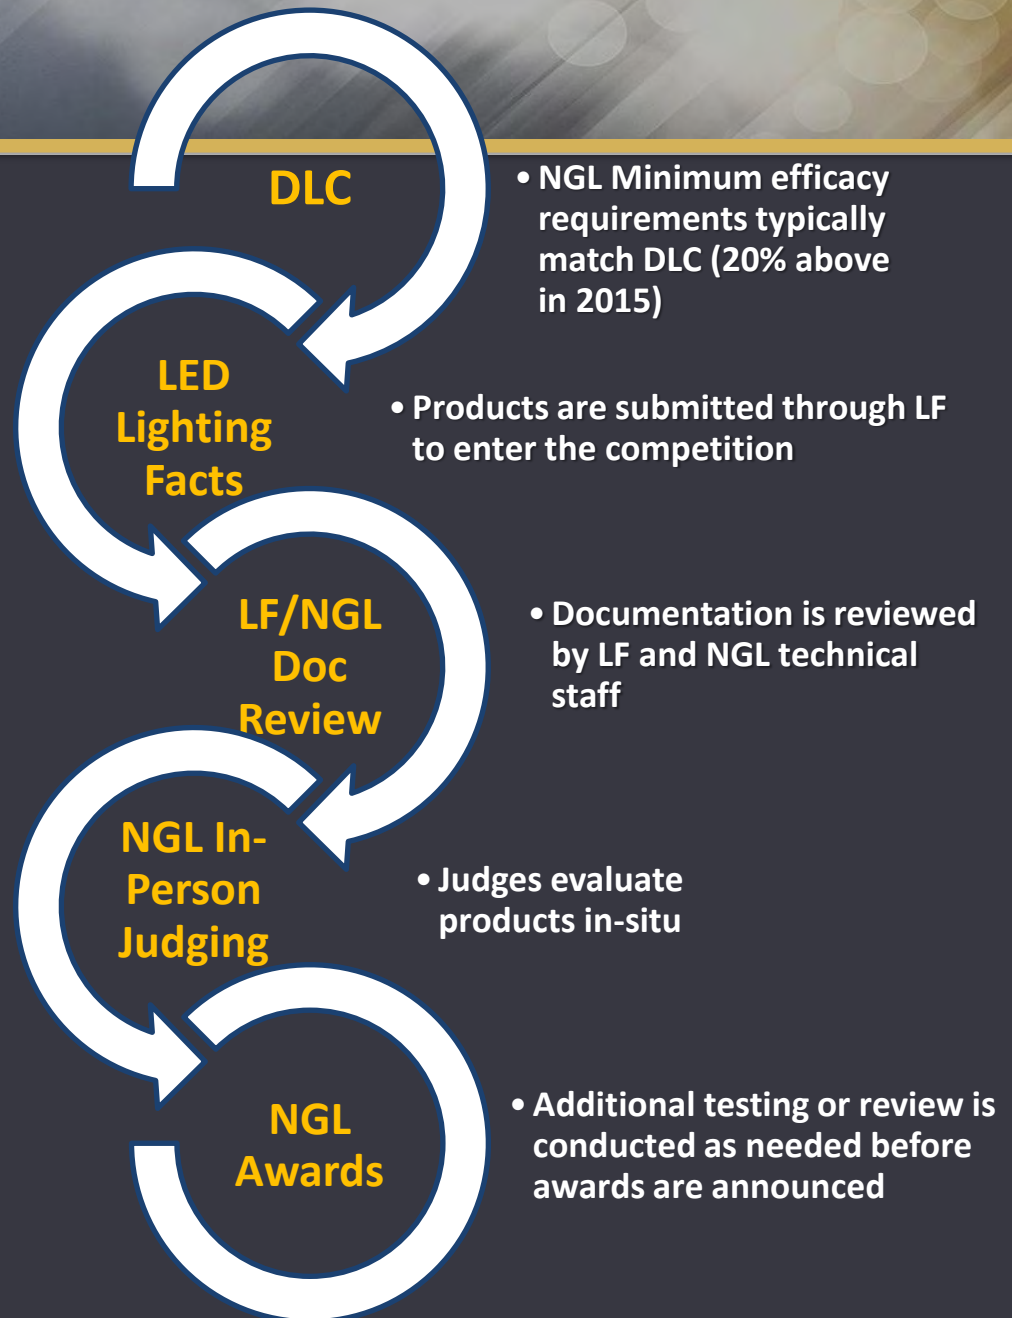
DLC

• NGL Minimum efficacy requirements typically match DLC (20% above in 2015)

LED Lighting Facts

• Products are submitted through LF to enter the competition

LF/NGL Doc Review

• Documentation is reviewed by LF and NGL technical staff

NGL In-Person Judging

• Judges evaluate products in-situ

NGL Awards

• Additional testing or review is conducted as needed before awards are announced